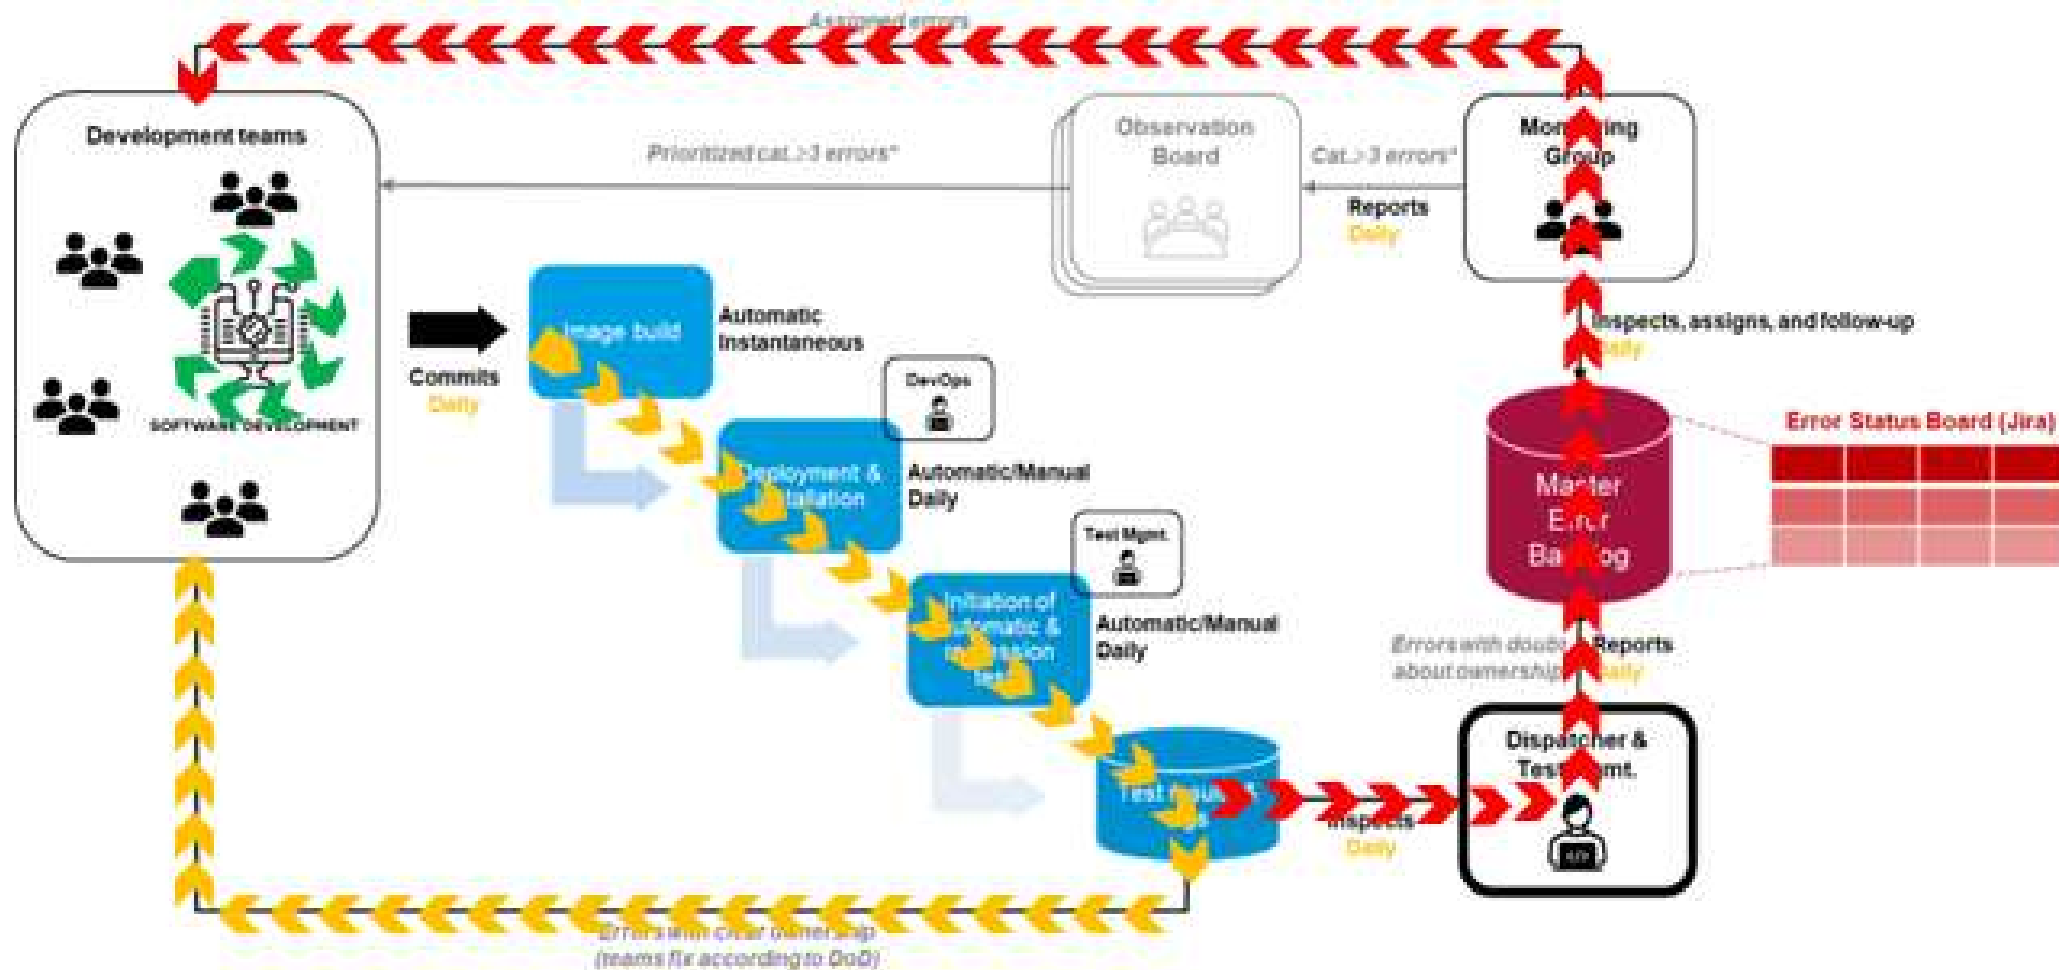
Assigned errors

Development teams

SOFTWARE DEVELOPMENT

Observation Board

Prioritized cat.>3 errors*

Cat.>3 errors*

Reports
Daily

Mon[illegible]ing Group

Commits
Daily

Image build

Automatic
Instantaneous

DevOps

Deployment & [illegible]tallation

Automatic/Manual
Daily

Test Mgmt.

Initiation of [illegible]omatic & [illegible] test

Automatic/Manual
Daily

Test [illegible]

Inspects
Daily

Dispatcher & Test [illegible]mt.

Errors with doubt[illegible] about ownership

Reports
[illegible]aily

Ma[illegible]ter E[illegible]r Ba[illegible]og

Error Status Board (Jira)

Inspects, assigns, and follow-up
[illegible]aily

Errors with clear ownership
(teams fix according to DoD)